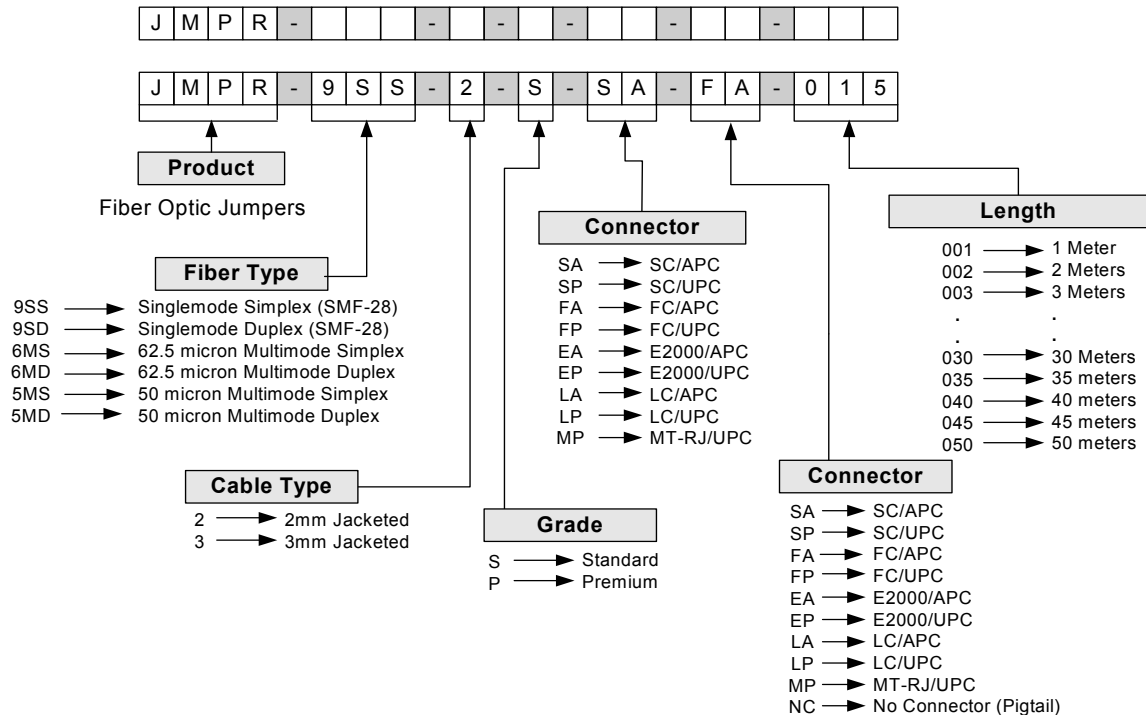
| J | M | P | R | - | | | | - | | - | | - | | | - | | | - | | | |
|---|---|---|---|---|---|---|---|---|---|---|---|---|---|---|---|---|---|---|---|---|---|

| J | M | P | R | - | 9 | S | S | - | 2 | - | S | - | S | A | - | F | A | - | 0 | 1 | 5 |
|---|---|---|---|---|---|---|---|---|---|---|---|---|---|---|---|---|---|---|---|---|---|

Product

Fiber Optic Jumpers

Fiber Type

9SS → Singlemode Simplex (SMF-28)
9SD → Singlemode Duplex (SMF-28)
6MS → 62.5 micron Multimode Simplex
6MD → 62.5 micron Multimode Duplex
5MS → 50 micron Multimode Simplex
5MD → 50 micron Multimode Duplex

Cable Type

2 → 2mm Jacketed
3 → 3mm Jacketed

Grade

S → Standard
P → Premium

Connector

SA → SC/APC
SP → SC/UPC
FA → FC/APC
FP → FC/UPC
EA → E2000/APC
EP → E2000/UPC
LA → LC/APC
LP → LC/UPC
MP → MT-RJ/UPC

Connector

SA → SC/APC
SP → SC/UPC
FA → FC/APC
FP → FC/UPC
EA → E2000/APC
EP → E2000/UPC
LA → LC/APC
LP → LC/UPC
MP → MT-RJ/UPC
NC → No Connector (Pigtail)

Length

001 → 1 Meter
002 → 2 Meters
003 → 3 Meters
. .
. .
030 → 30 Meters
035 → 35 meters
040 → 40 meters
045 → 45 meters
050 → 50 meters